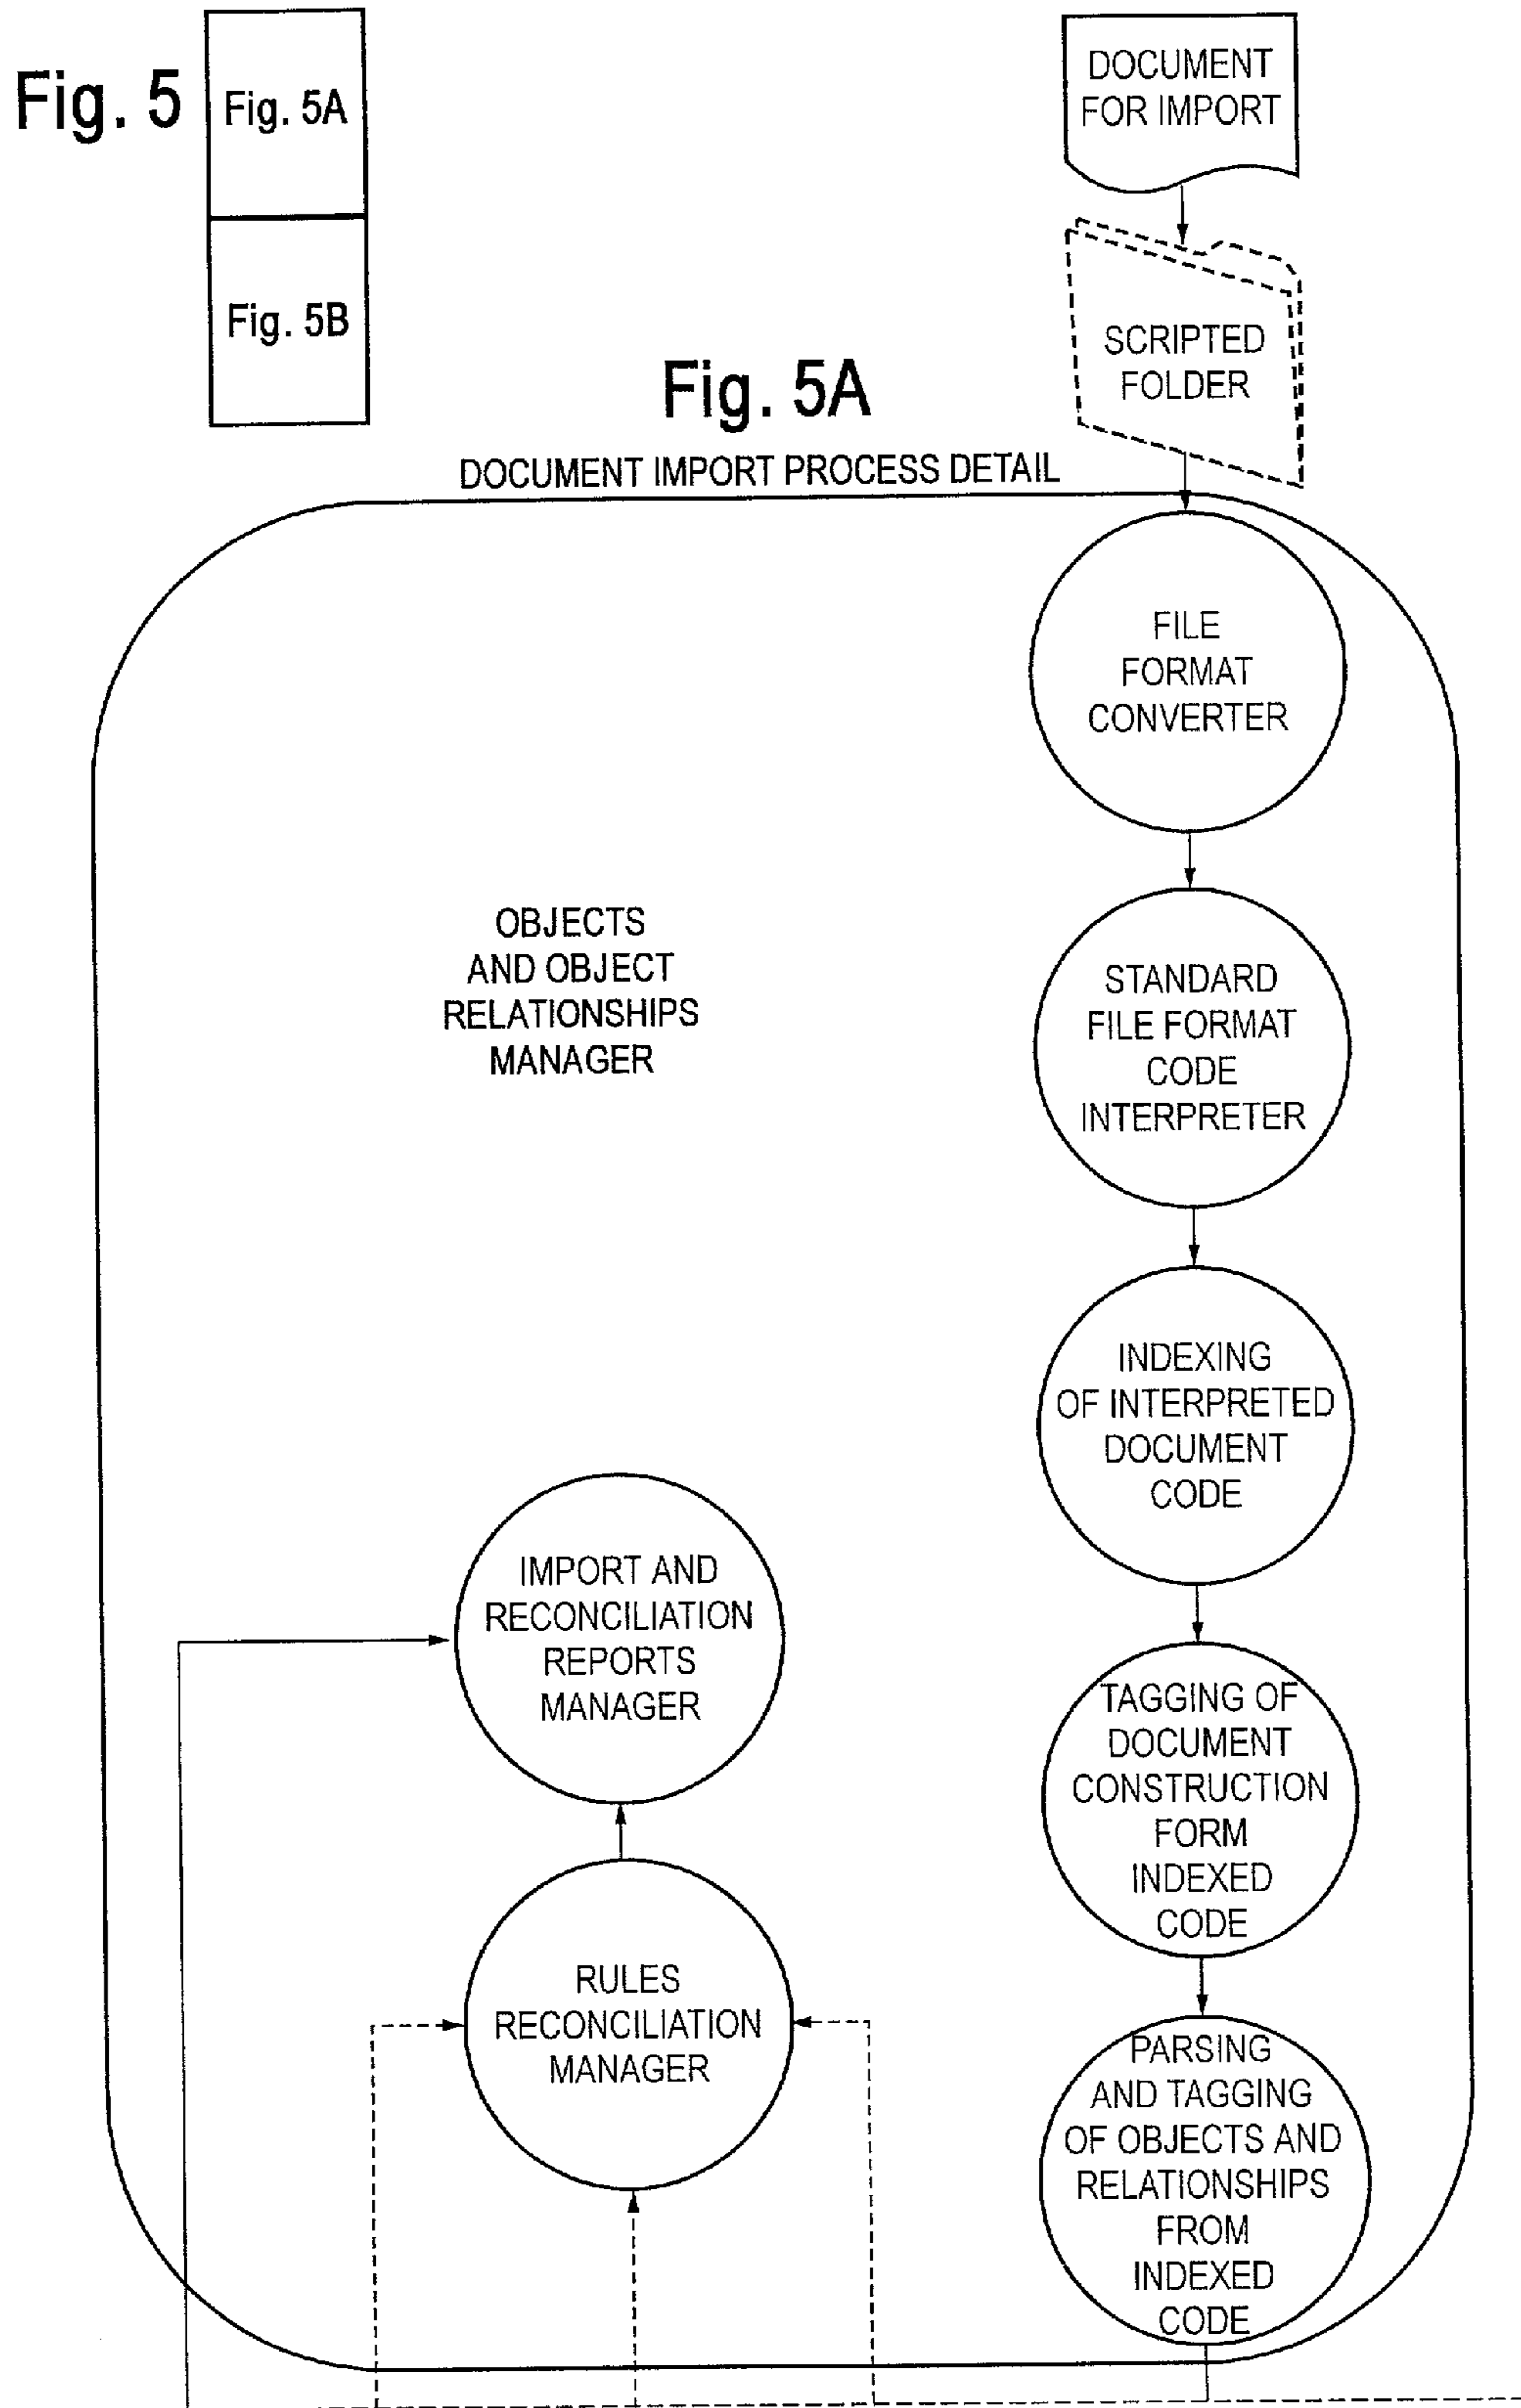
Fig. 5

Fig. 5A

Fig. 5B

DOCUMENT FOR IMPORT

SCRIPTED FOLDER

Fig. 5A

DOCUMENT IMPORT PROCESS DETAIL

FILE FORMAT CONVERTER

OBJECTS AND OBJECT RELATIONSHIPS MANAGER

STANDARD FILE FORMAT CODE INTERPRETER

INDEXING OF INTERPRETED DOCUMENT CODE

IMPORT AND RECONCILIATION REPORTS MANAGER

TAGGING OF DOCUMENT CONSTRUCTION FORM INDEXED CODE

RULES RECONCILIATION MANAGER

PARSING AND TAGGING OF OBJECTS AND RELATIONSHIPS FROM INDEXED CODE